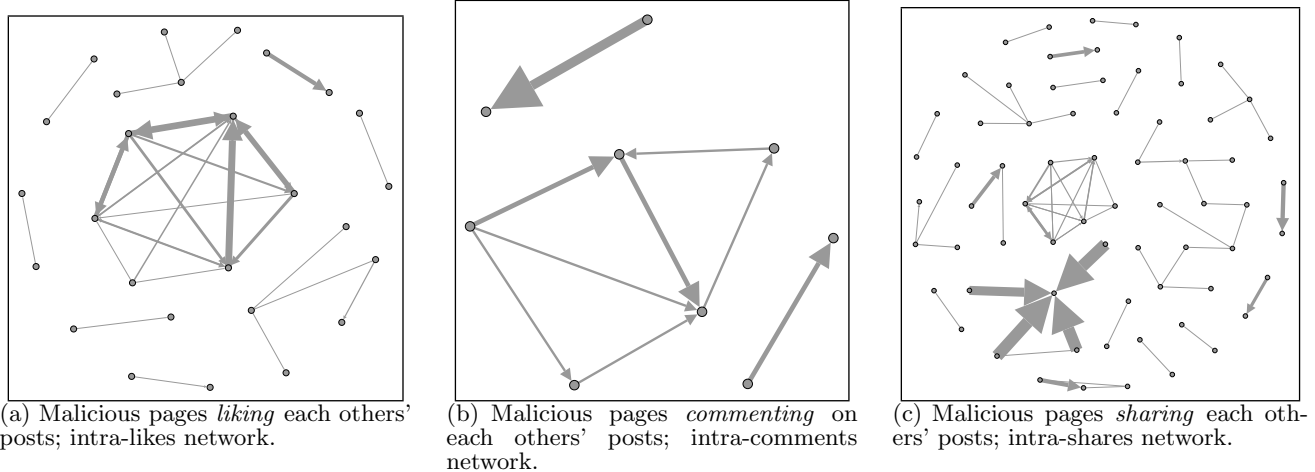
(a) Malicious pages *liking* each others' posts; intra-likes network.

(b) Malicious pages *commenting* on each others' posts; intra-comments network.

(c) Malicious pages *sharing* each others' posts; intra-shares network.